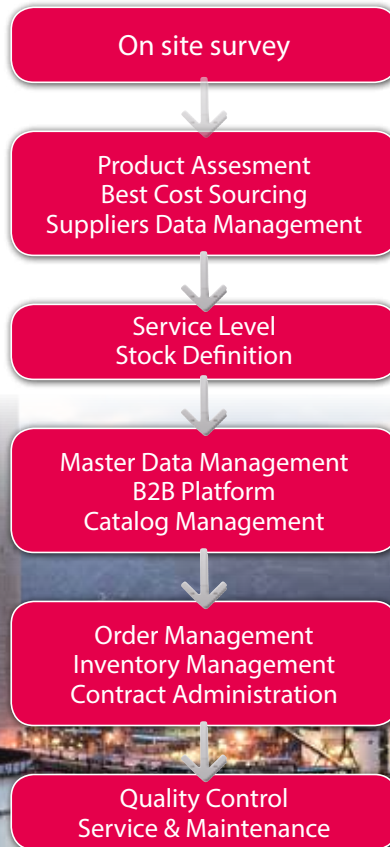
On site survey

Product Assesment
Best Cost Sourcing
Suppliers Data Management

Service Level
Stock Definition

Master Data Management
B2B Platform
Catalog Management

Order Management
Inventory Management
Contract Administration

Quality Control
Service & Maintenance